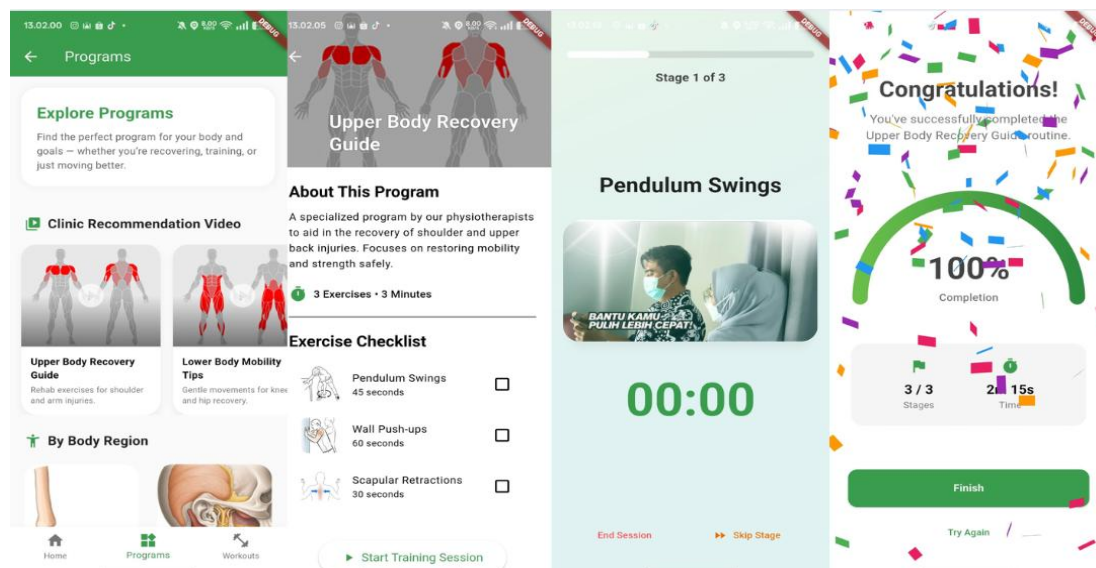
13.02.00 DEBUG

← Programs

Explore Programs

Find the perfect program for your body and goals — whether you're recovering, training, or just moving better.

Clinic Recommendation Video

Upper Body Recovery Guide
Rehab exercises for shoulder and arm injuries.

Lower Body Mobility Tips
Gentle movements for knee and hip recovery.

By Body Region

Home Programs Workouts

13.02.05 DEBUG

←

Upper Body Recovery Guide

About This Program

A specialized program by our physiotherapists to aid in the recovery of shoulder and upper back injuries. Focuses on restoring mobility and strength safely.

3 Exercises • 3 Minutes

Exercise Checklist

Pendulum Swings
45 seconds

Wall Push-ups
60 seconds

Scapular Retractions
30 seconds

► Start Training Session

13.02.10 DEBUG

Stage 1 of 3

Pendulum Swings

BANTU KAMU PULIH LEBIH CEPAT!

00:00

End Session

Skip Stage

DEBUG

Congratulations!

You've successfully completed the Upper Body Recovery Guide routine.

100%
Completion

3 / 3
Stages

2m 15s
Time

Finish

Try Again